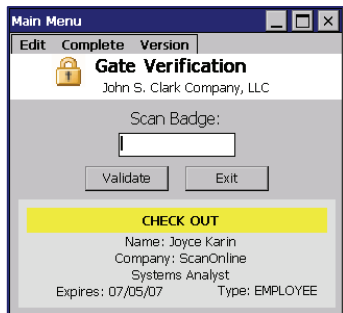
Main Menu

Edit Complete Version

Gate Verification

John S. Clark Company, LLC

Scan Badge:

Validate Exit

CHECK OUT

Name: Joyce Karin

Company: ScanOnline

Systems Analyst

Expires: 07/05/07 Type: EMPLOYEE